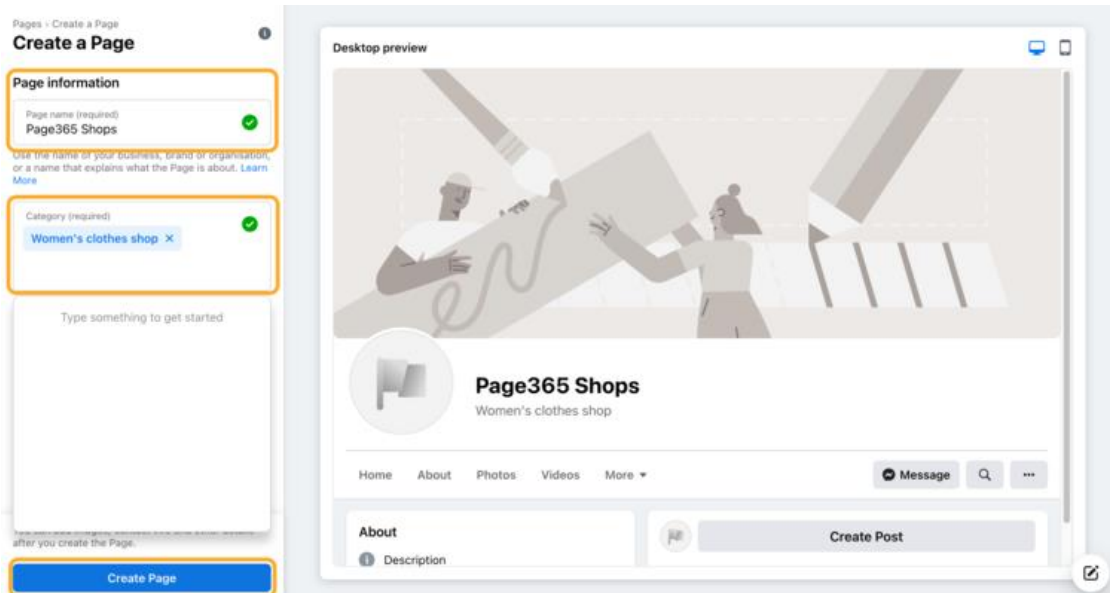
Pages › Create a Page
Create a Page

Page information

Page name (required)
Page365 Shops

Use the name of your business, brand or organisation, or a name that explains what the Page is about. Learn More

Category (required)
Women's clothes shop ×

Type something to get started

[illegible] after you create the Page.

Create Page

Desktop preview

Page365 Shops
Women's clothes shop

Home About Photos Videos More ▾
Message

About
Description

Create Post